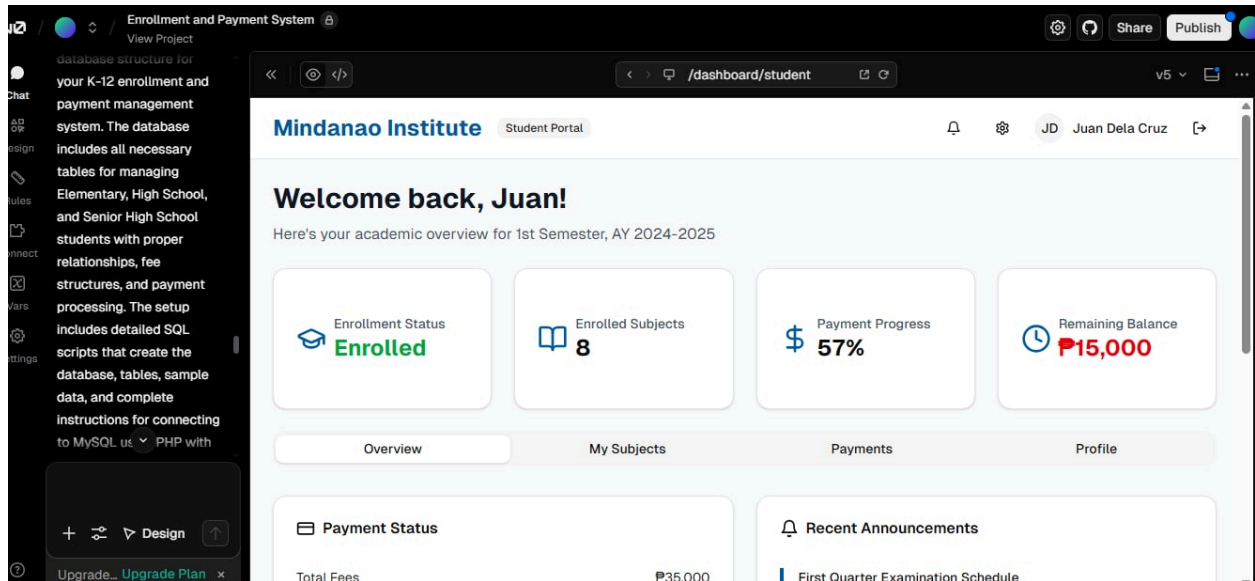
Enrollment and Payment System
View Project

Share Publish

Chat
esign
Rules
onnect
Vars
ettings

database structure for your K-12 enrollment and payment management system. The database includes all necessary tables for managing Elementary, High School, and Senior High School students with proper relationships, fee structures, and payment processing. The setup includes detailed SQL scripts that create the database, tables, sample data, and complete instructions for connecting to MySQL us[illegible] PHP with

+ Design

Upgrade... Upgrade Plan ×

/dashboard/student

v5

Mindanao Institute Student Portal

JD Juan Dela Cruz

Welcome back, Juan!

Here's your academic overview for 1st Semester, AY 2024-2025

Enrollment Status
Enrolled

Enrolled Subjects
8

Payment Progress
57%

Remaining Balance
₱15,000

Overview My Subjects Payments Profile

Payment Status

Total Fees ₱35,000

Recent Announcements

First Quarter Examination Schedule